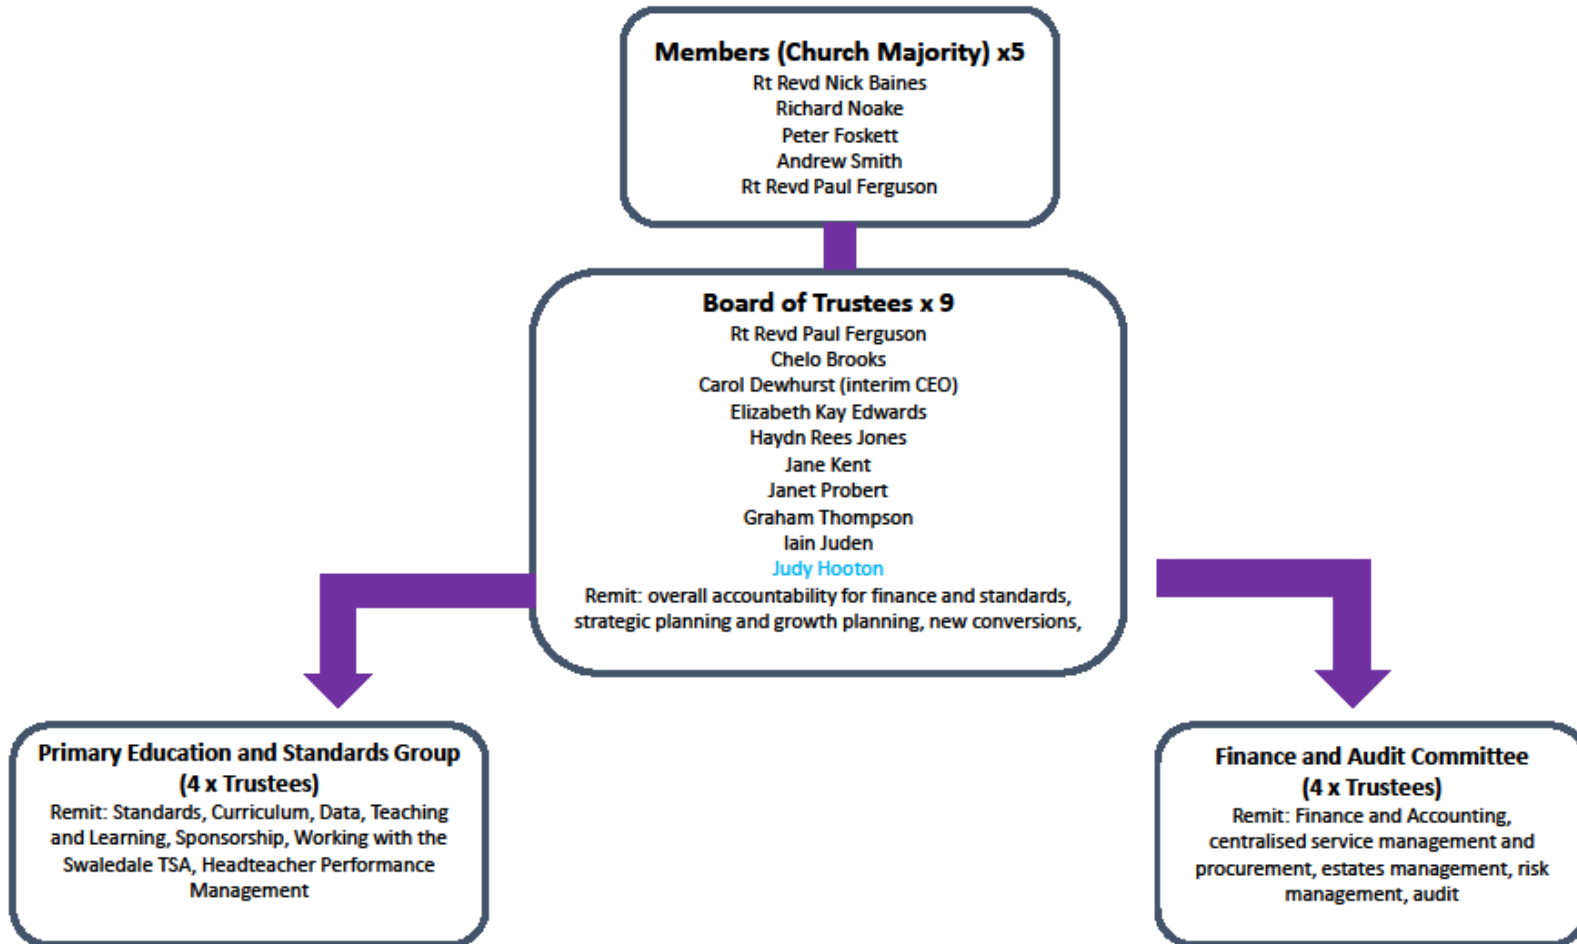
Members (Church Majority) x5
Rt Revd Nick Baines
Richard Noake
Peter Foskett
Andrew Smith
Rt Revd Paul Ferguson

Board of Trustees x 9
Rt Revd Paul Ferguson
Chelo Brooks
Carol Dewhurst (interim CEO)
Elizabeth Kay Edwards
Haydn Rees Jones
Jane Kent
Janet Probert
Graham Thompson
Iain Juden
Judy Hooton
Remit: overall accountability for finance and standards, strategic planning and growth planning, new conversions,

Primary Education and Standards Group
(4 x Trustees)
Remit: Standards, Curriculum, Data, Teaching and Learning, Sponsorship, Working with the Swaledale TSA, Headteacher Performance Management

Finance and Audit Committee
(4 x Trustees)
Remit: Finance and Accounting, centralised service management and procurement, estates management, risk management, audit